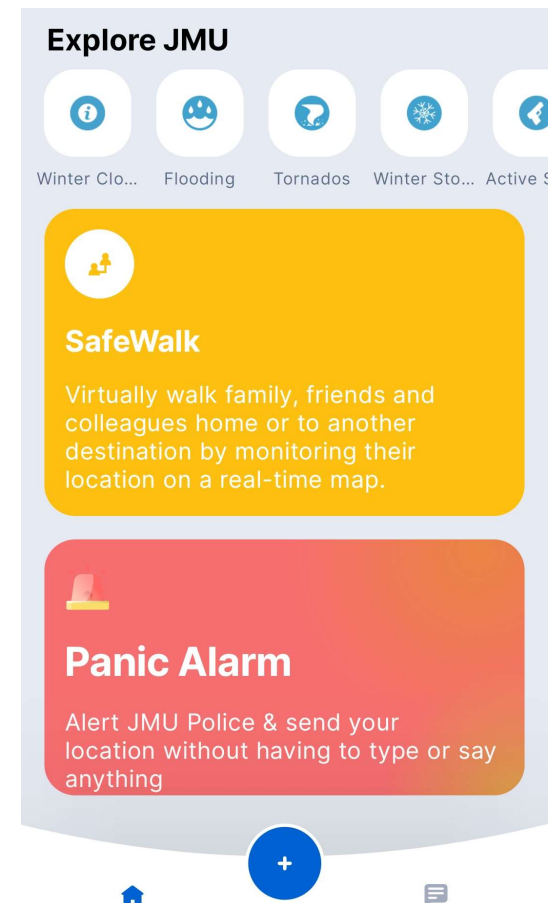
Explore JMU

Winter Clo...
Flooding
Tornados
Winter Sto...
Active S

SafeWalk

Virtually walk family, friends and colleagues home or to another destination by monitoring their location on a real-time map.

Panic Alarm

Alert JMU Police & send your location without having to type or say anything

+